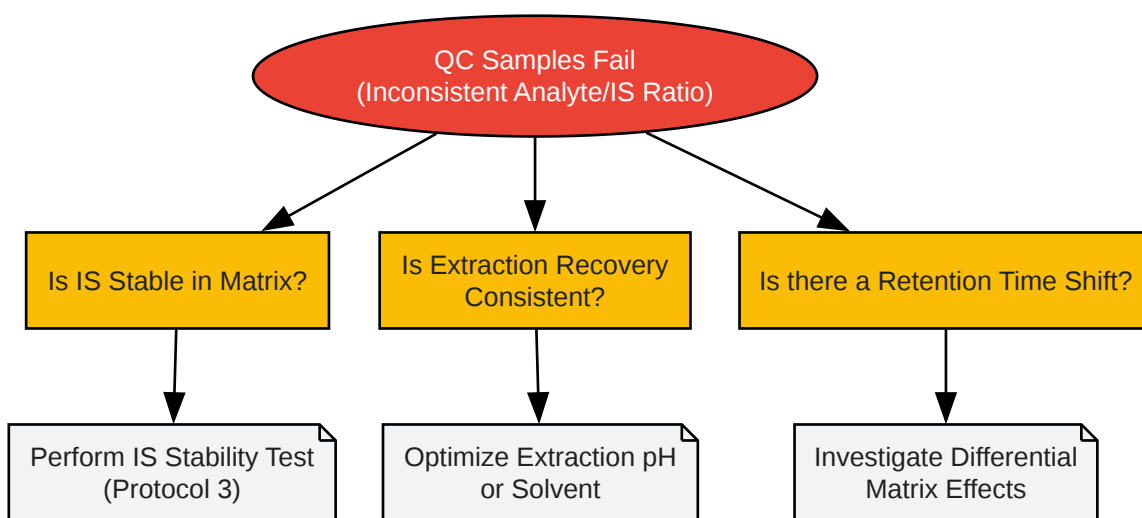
QC Samples Fail
(Inconsistent Analyte/IS Ratio)

Is IS Stable in Matrix?

Is Extraction Recovery Consistent?

Is there a Retention Time Shift?

Perform IS Stability Test (Protocol 3)

Optimize Extraction pH or Solvent

Investigate Differential Matrix Effects